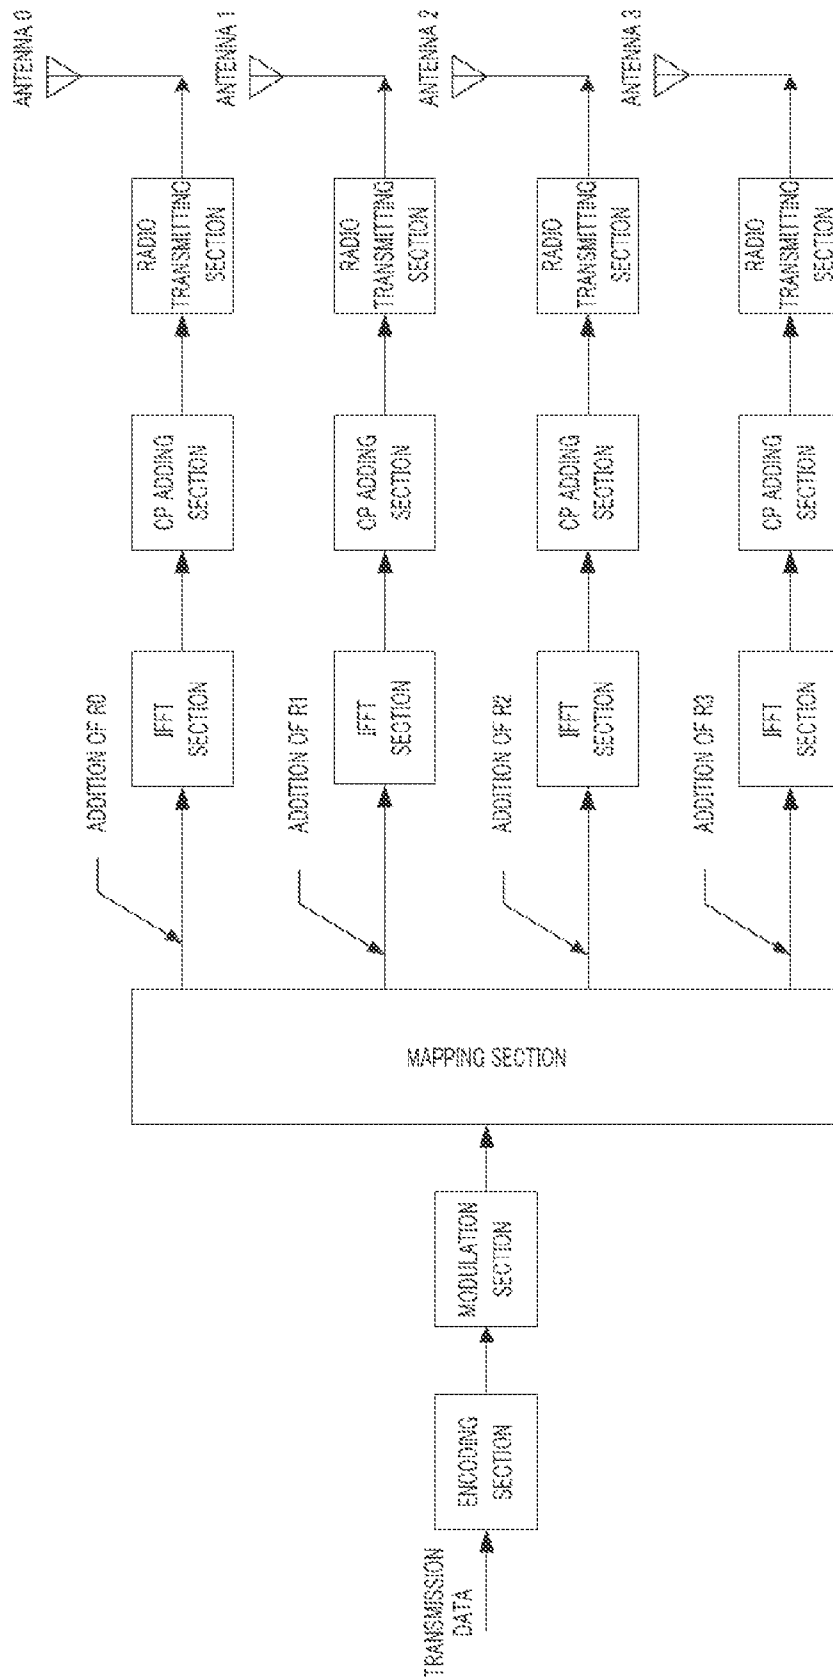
TRANSMISSION DATA

ENCODING SECTION

MODULATION SECTION

MAPPING SECTION

ADDITION OF R0

IFFT SECTION

CP ADDING SECTION

RADIO TRANSMITTING SECTION

ANTENNA 0

ADDITION OF R1

IFFT SECTION

CP ADDING SECTION

RADIO TRANSMITTING SECTION

ANTENNA 1

ADDITION OF R2

IFFT SECTION

CP ADDING SECTION

RADIO TRANSMITTING SECTION

ANTENNA 2

ADDITION OF R3

IFFT SECTION

CP ADDING SECTION

RADIO TRANSMITTING SECTION

ANTENNA 3